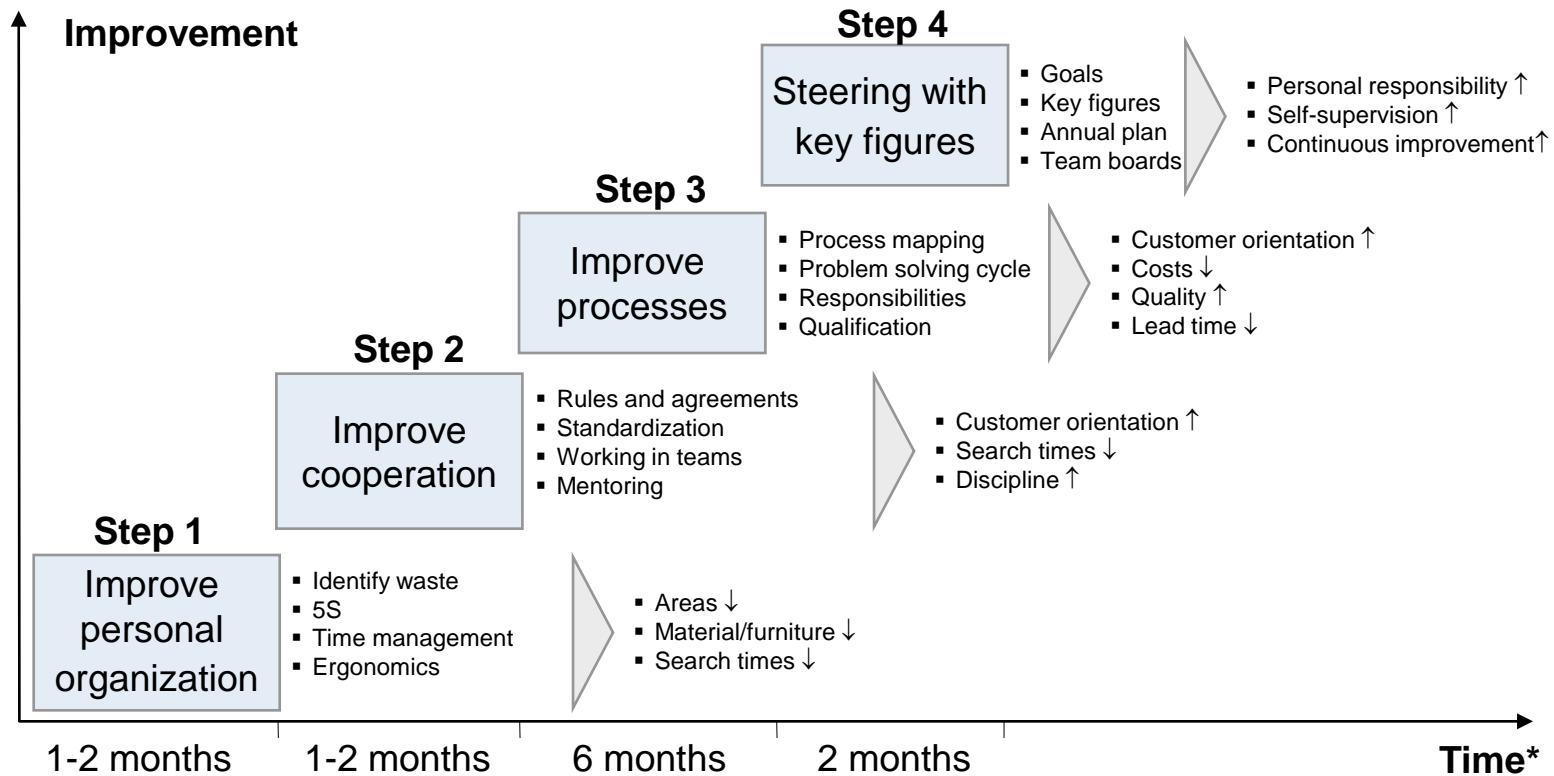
Improvement

Step 4

Steering with key figures

- Goals
- Key figures
- Annual plan
- Team boards

- Personal responsibility ↑
- Self-supervision ↑
- Continuous improvement↑

Step 3

Improve processes

- Process mapping
- Problem solving cycle
- Responsibilities
- Qualification

- Customer orientation ↑
- Costs ↓
- Quality ↑
- Lead time ↓

Step 2

Improve cooperation

- Rules and agreements
- Standardization
- Working in teams
- Mentoring

- Customer orientation ↑
- Search times ↓
- Discipline ↑

Step 1

Improve personal organization

- Identify waste
- 5S
- Time management
- Ergonomics

- Areas ↓
- Material/furniture ↓
- Search times ↓

1-2 months 1-2 months 6 months 2 months Time*